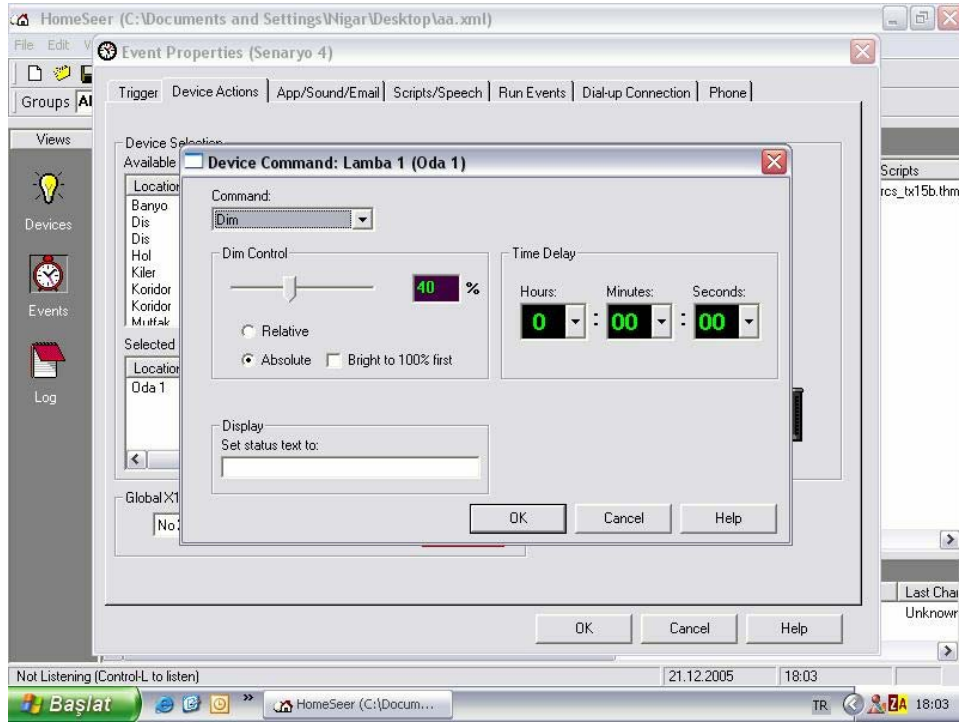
HomeSeer (C:\Documents and Settings\Nigar\Desktop\aa.xml)

File Edit V

Groups Al

Views

Devices

Events

Log

Event Properties (Senaryo 4)

Trigger | Device Actions | App/Sound/Email | Scripts/Speech | Run Events | Dial-up Connection | Phone

Device Selection
Available

Location
Banyo
Dis
Dis
Hol
Kiler
Koridor
Koridor
Mutfak

Selected

Location
Oda 1

Global X1

No

Device Command: Lamba 1 (Oda 1)

Command:
Dim

Dim Control
40 %
Relative
Absolute
Bright to 100% first

Time Delay
Hours: Minutes: Seconds:
0 : 00 : 00

Display
Set status text to:

OK Cancel Help

Scripts
rcs_tx15b.thm

Last Cha
Unknowr

OK Cancel Help

Not Listening (Control-L to listen) 21.12.2005 18:03

Başlat HomeSeer (C:\Docum... TR 18:03